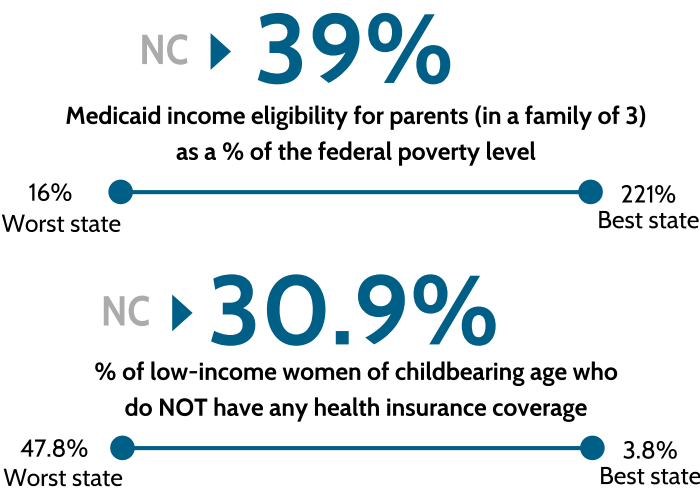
NC 39%

Medicaid income eligibility for parents (in a family of 3) as a % of the federal poverty level

16%
Worst state

221%
Best state

NC 30.9%

% of low-income women of childbearing age who do NOT have any health insurance coverage

47.8%
Worst state

3.8%
Best state